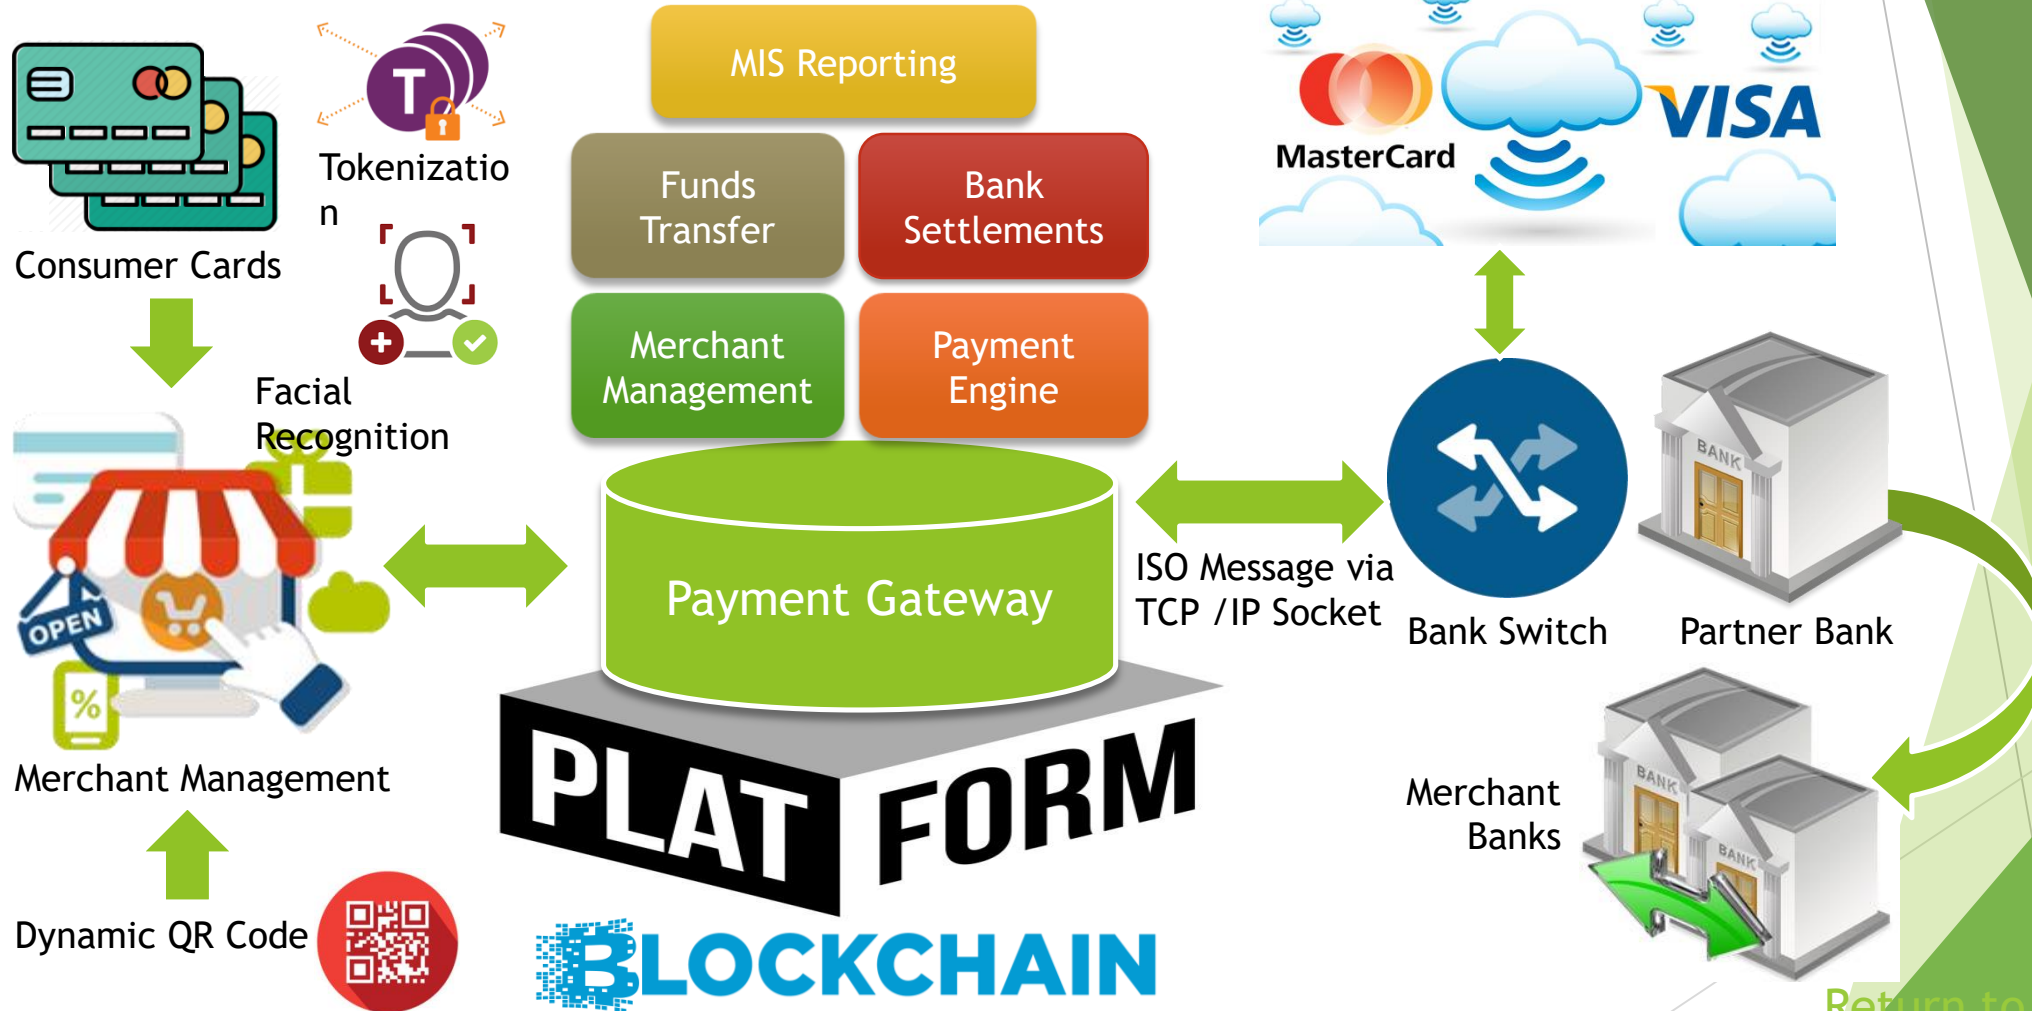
Consumer Cards

T

Tokenization

Facial Recognition

OPEN

%

Merchant Management

Dynamic QR Code

MIS Reporting

Funds Transfer

Bank Settlements

Merchant Management

Payment Engine

Payment Gateway

PLAT FORM

BLOCKCHAIN

MasterCard

VISA

ISO Message via TCP /IP Socket

Bank Switch

BANK

Partner Bank

BANK

BANK

Merchant Banks

Return to